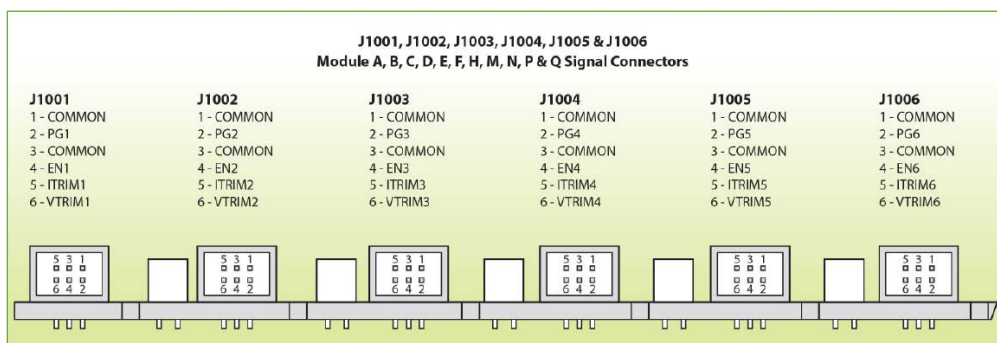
J1001, J1002, J1003, J1004, J1005 & J1006
Module A, B, C, D, E, F, H, M, N, P & Q Signal Connectors

J1001
1 - COMMON
2 - PG1
3 - COMMON
4 - EN1
5 - ITRIM1
6 - VTRIM1

J1002
1 - COMMON
2 - PG2
3 - COMMON
4 - EN2
5 - ITRIM2
6 - VTRIM2

J1003
1 - COMMON
2 - PG3
3 - COMMON
4 - EN3
5 - ITRIM3
6 - VTRIM3

J1004
1 - COMMON
2 - PG4
3 - COMMON
4 - EN4
5 - ITRIM4
6 - VTRIM4

J1005
1 - COMMON
2 - PG5
3 - COMMON
4 - EN5
5 - ITRIM5
6 - VTRIM5

J1006
1 - COMMON
2 - PG6
3 - COMMON
4 - EN6
5 - ITRIM6
6 - VTRIM6

5 3 1
6 4 2

5 3 1
6 4 2

5 3 1
6 4 2

5 3 1
6 4 2

5 3 1
6 4 2

5 3 1
6 4 2